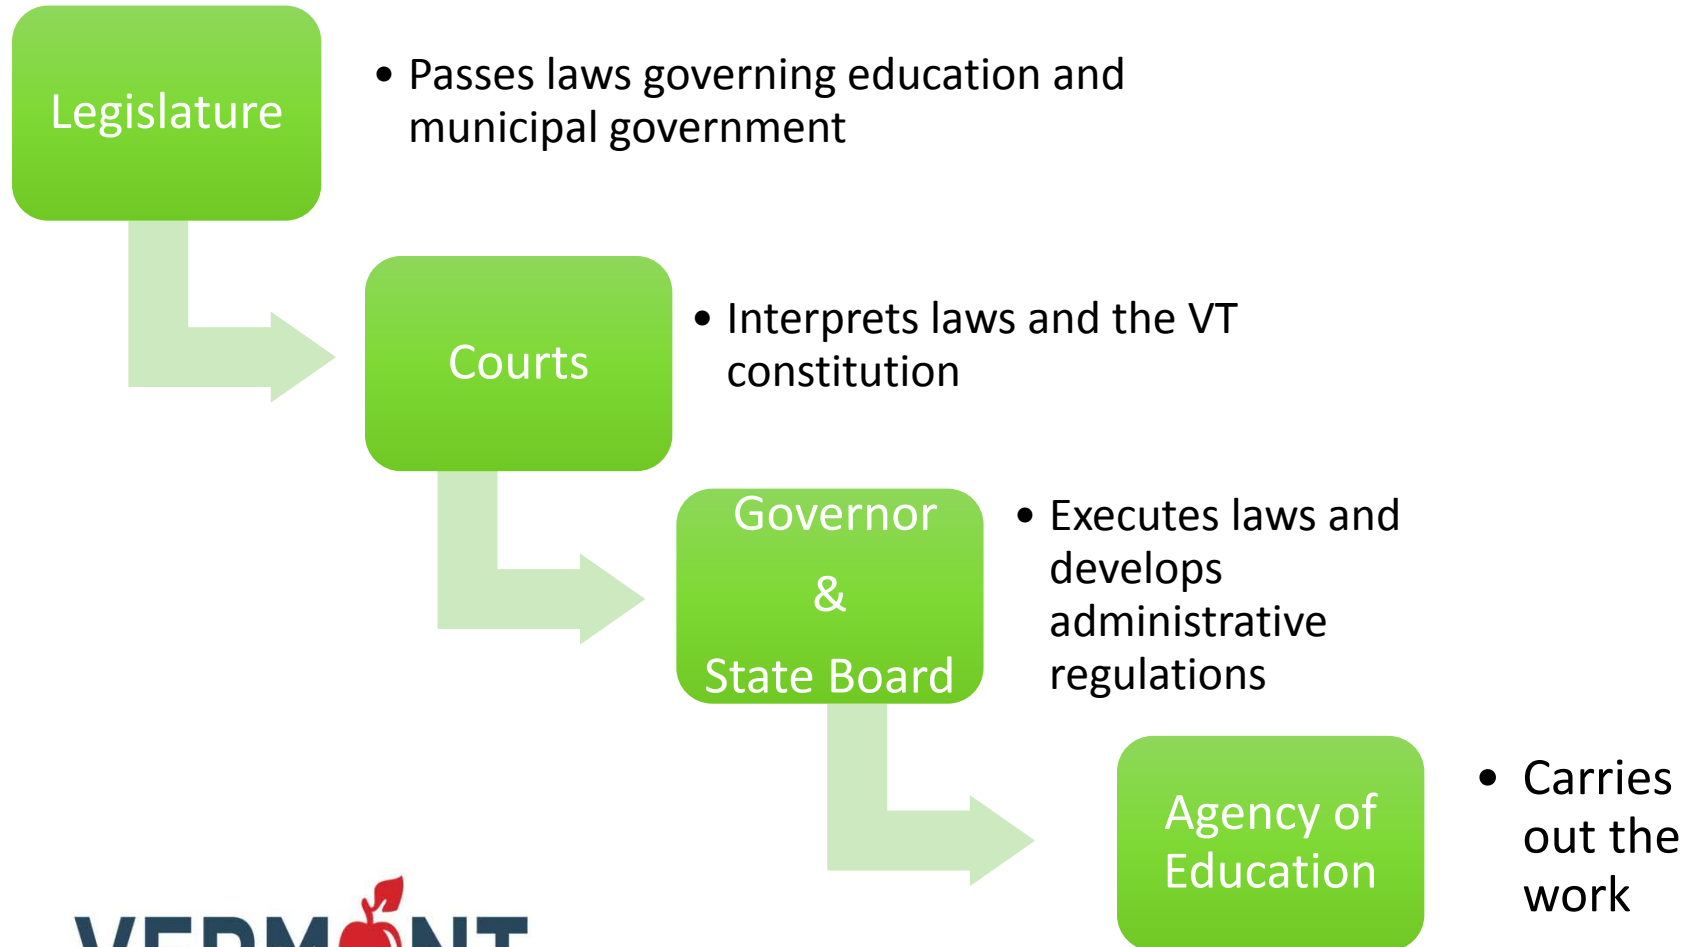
Legislature

• Passes laws governing education and municipal government

Courts

• Interprets laws and the VT constitution

Governor & State Board

• Executes laws and develops administrative regulations

Agency of Education

• Carries out the work

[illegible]